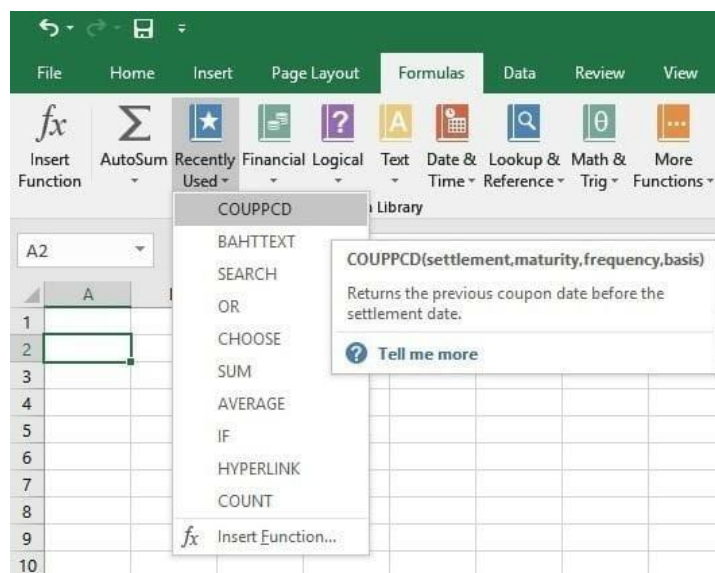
File Home Insert Page Layout Formulas Data Review View

$fx$ Insert Function

AutoSum

Recently Used

Financial

Logical

Text

Date & Time

Lookup & Reference

Math & Trig

More Functions

n Library

A2

A

COUPPCD
BAHTTEXT
SEARCH
OR
CHOOSE
SUM
AVERAGE
IF
HYPERLINK
COUNT
$fx$ Insert Function...

COUPPCD(settlement,maturity,frequency,basis)

Returns the previous coupon date before the settlement date.

Tell me more

1
2
3
4
5
6
7
8
9
10